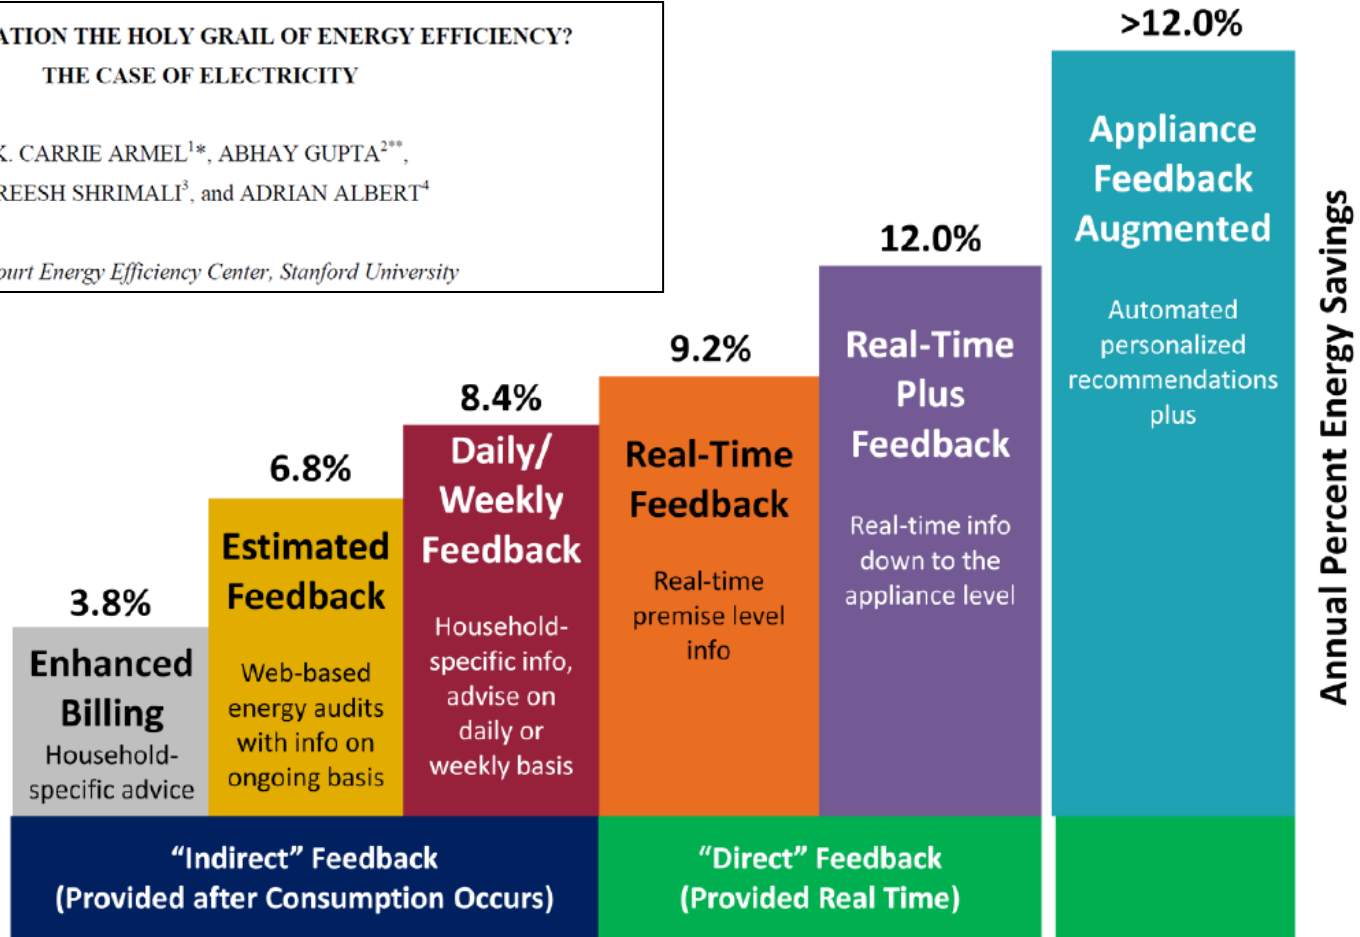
ATION THE HOLY GRAIL OF ENERGY EFFICIENCY?
THE CASE OF ELECTRICITY

K. CARRIE ARMEL$^{1}$*, ABHAY GUPTA$^{2**}$,
REESH SHRIMALI$^{3}$, and ADRIAN ALBERT$^{4}$

ourt Energy Efficiency Center, Stanford University

3.8%
Enhanced Billing
Household-specific advice

6.8%
Estimated Feedback
Web-based energy audits with info on ongoing basis

8.4%
Daily/ Weekly Feedback
Household-specific info, advise on daily or weekly basis

9.2%
Real-Time Feedback
Real-time premise level info

12.0%
Real-Time Plus Feedback
Real-time info down to the appliance level

>12.0%
Appliance Feedback Augmented
Automated personalized recommendations plus

Annual Percent Energy Savings

"Indirect" Feedback
(Provided after Consumption Occurs)

"Direct" Feedback
(Provided Real Time)